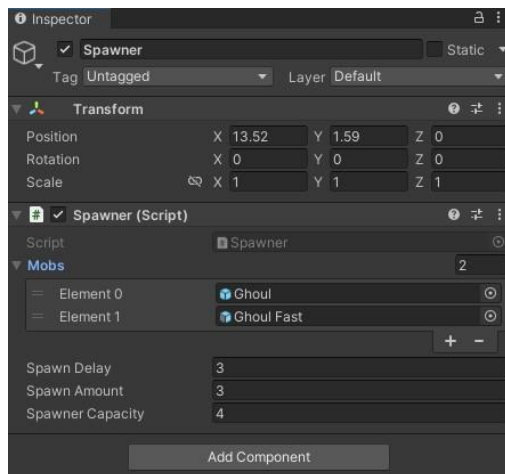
Inspector

Spawner
Static
Tag Untagged
Layer Default

Transform
Position X 13.52 Y 1.59 Z 0
Rotation X 0 Y 0 Z 0
Scale X 1 Y 1 Z 1

Spawner (Script)
Script Spawner
Mobs 2
Element 0 Ghoul
Element 1 Ghoul Fast
+ −

Spawn Delay 3
Spawn Amount 3
Spawner Capacity 4

Add Component